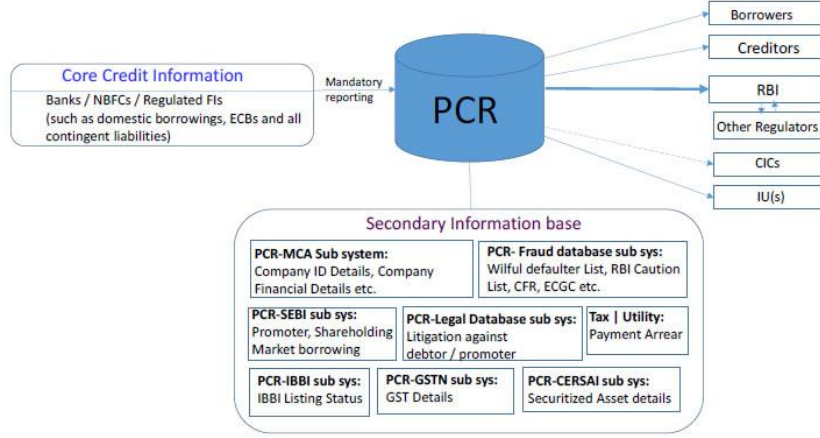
Core Credit Information

Banks / NBFCs / Regulated FIs
(such as domestic borrowings, ECBs and all contingent liabilities)

Mandatory reporting

PCR

Borrowers

Creditors

RBI

Other Regulators

CICs

IU(s)

Secondary Information base

PCR-MCA Sub system:
Company ID Details, Company Financial Details etc.

PCR- Fraud database sub sys:
Wilful defaulter List, RBI Caution List, CFR, ECGC etc.

PCR-SEBI sub sys:
Promoter, Shareholding Market borrowing

PCR-Legal Database sub sys:
Litigation against debtor / promoter

Tax | Utility:
Payment Arrear

PCR-IBBI sub sys:
IBBI Listing Status

PCR-GSTN sub sys:
GST Details

PCR-CERSAI sub sys:
Securitized Asset details